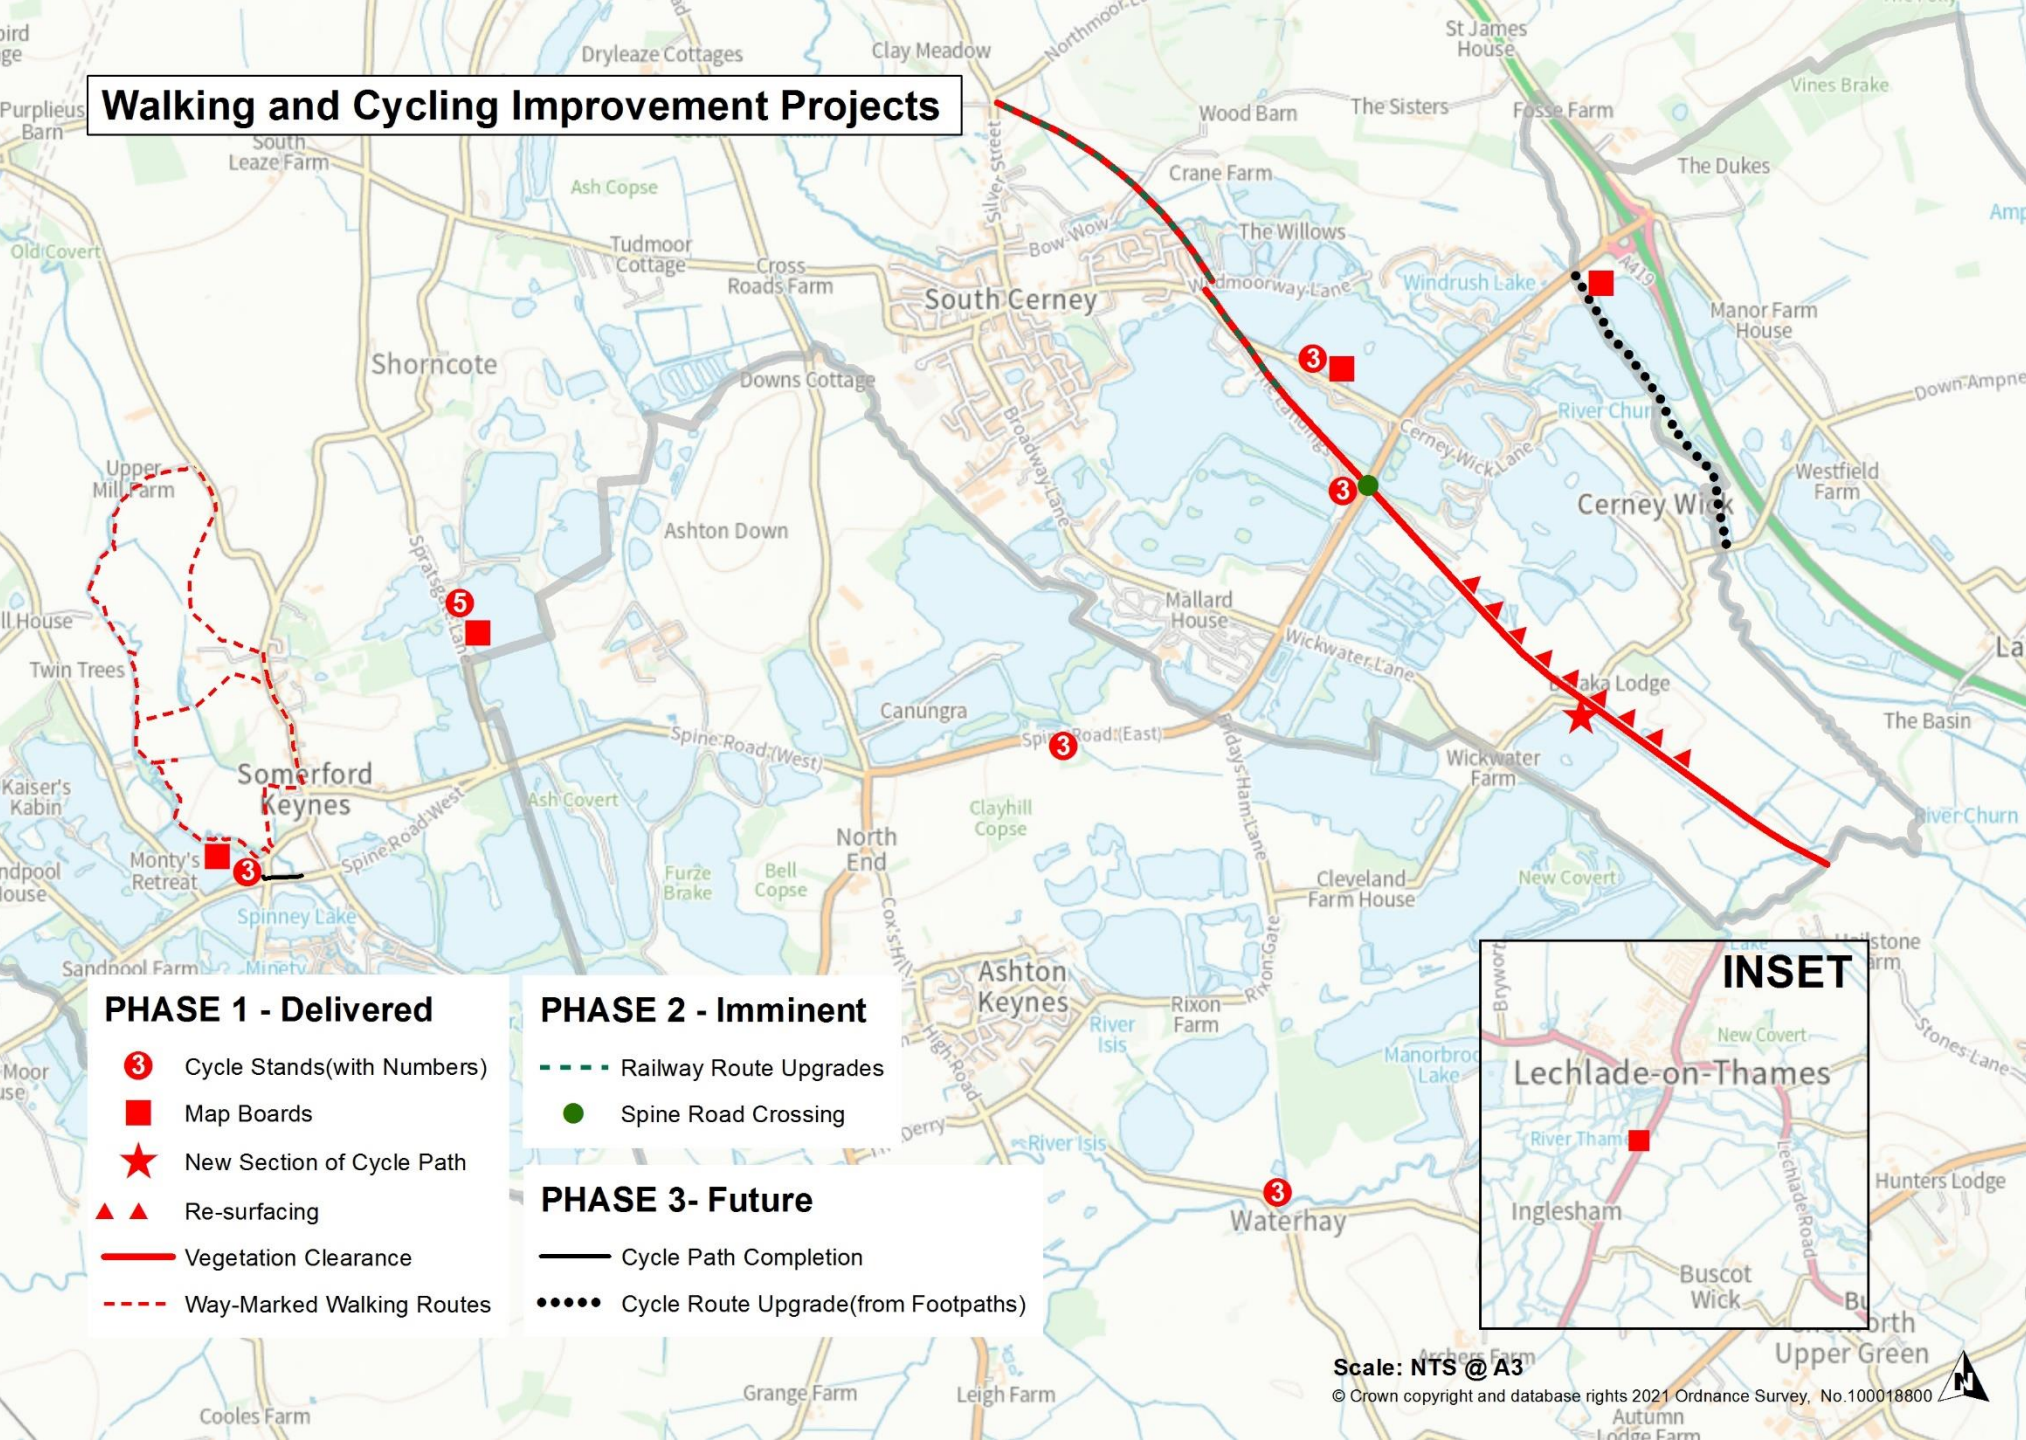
Walking and Cycling Improvement Projects

Dryleaze Cottages
Clay Meadow
St James House
Purplieus Barn
South Leaze Farm
Ash Copse
Wood Barn
The Sisters
Fosse Farm
Vines Brake
Crane Farm
The Dukes
Old Covert
Tudmoor Cottage
Cross Roads Farm
Silver Street
Bow Wow
The Willows
South Cerney
Windrush Lake
Manor Farm House
Shorncote
Downs Cottage
River Churn
Down Ampney
Upper Mill Farm
Cerney Wick Lane
Westfield Farm
Ashton Down
Cerney Wick
Broadway Lane
Mallard House
Wickwater Lane
ll House
Twin Trees
Canungra
Lodge
The Basin
Spine Road (West)
Spine Road (East)
Wickwater Farm
Somerford Keynes
Kaiser's Kabin
Ash Covert
Clayhill Copse
River Churn
Monty's Retreat
Spine Road West
North End
Furze Brake
Bell Copse
Cleveland Farm House
New Covert
Spinney Lake
Sandpool Farm
Ashton Keynes
Rixon Farm
River Isis
Manorbrook Lake
River Isis
Waterhay
Grange Farm
Leigh Farm
Cooles Farm
Hunters Lodge
Upper Green

PHASE 1 - Delivered
Cycle Stands(with Numbers)
Map Boards
New Section of Cycle Path
Re-surfacing
Vegetation Clearance
Way-Marked Walking Routes

PHASE 2 - Imminent
Railway Route Upgrades
Spine Road Crossing

PHASE 3- Future
Cycle Path Completion
Cycle Route Upgrade(from Footpaths)

INSET
New Covert
Lechlade-on-Thames
River Thames
Inglesham
Lechlade Road
Buscot Wick

Scale: NTS @ A3
© Crown copyright and database rights 2021 Ordnance Survey, No.100018800
N